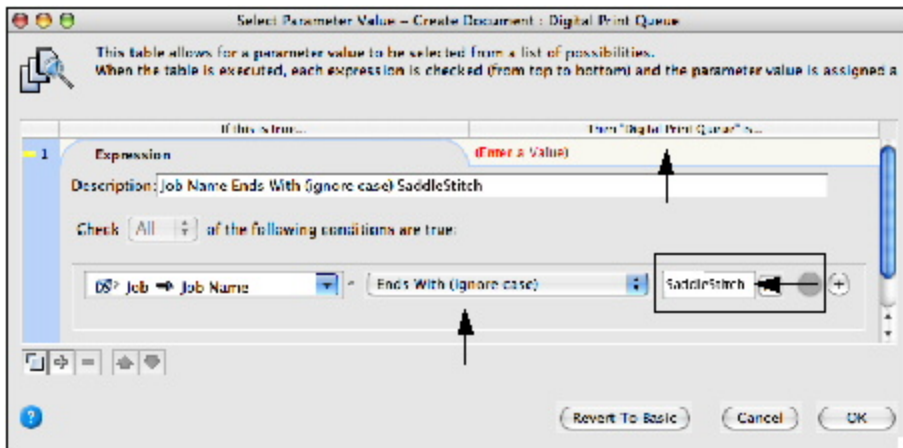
Select Parameter Value – Create Document : Digital Print Queue

This table allows for a parameter value to be selected from a list of possibilities.
When the table is executed, each expression is checked (from top to bottom) and the parameter value is assigned a

If this is true...

Then "Digital Print Queue" is...

1

Expression

(Enter a Value)

Description: Job Name Ends With (ignore case) SaddleStitch

Check All of the following conditions are true:

Job ➡ Job Name

Ends With (ignore case)

SaddleStitch

Revert To Basic

Cancel

OK